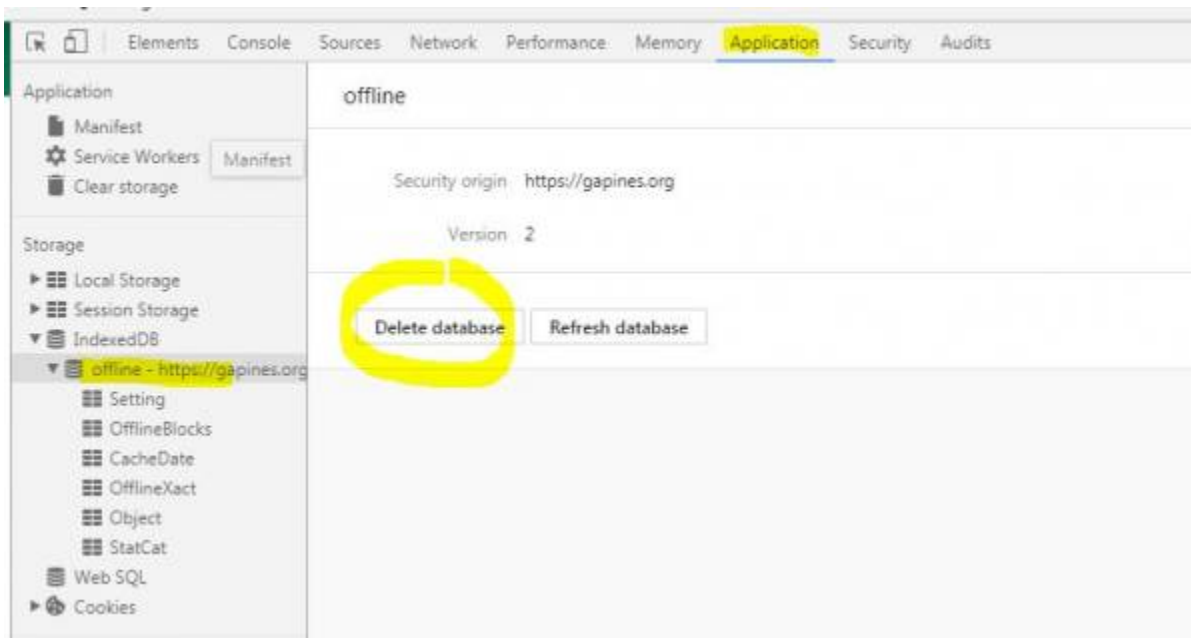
Elements Console Sources Network Performance Memory Application Security Audits

Application
Manifest
Service Workers
Manifest
Clear storage

Storage
Local Storage
Session Storage
IndexedDB
offline - https://gapines.org
Setting
OfflineBlocks
CacheDate
OfflineXact
Object
StatCat
Web SQL
Cookies

offline

Security origin https://gapines.org

Version 2

Delete database
Refresh database